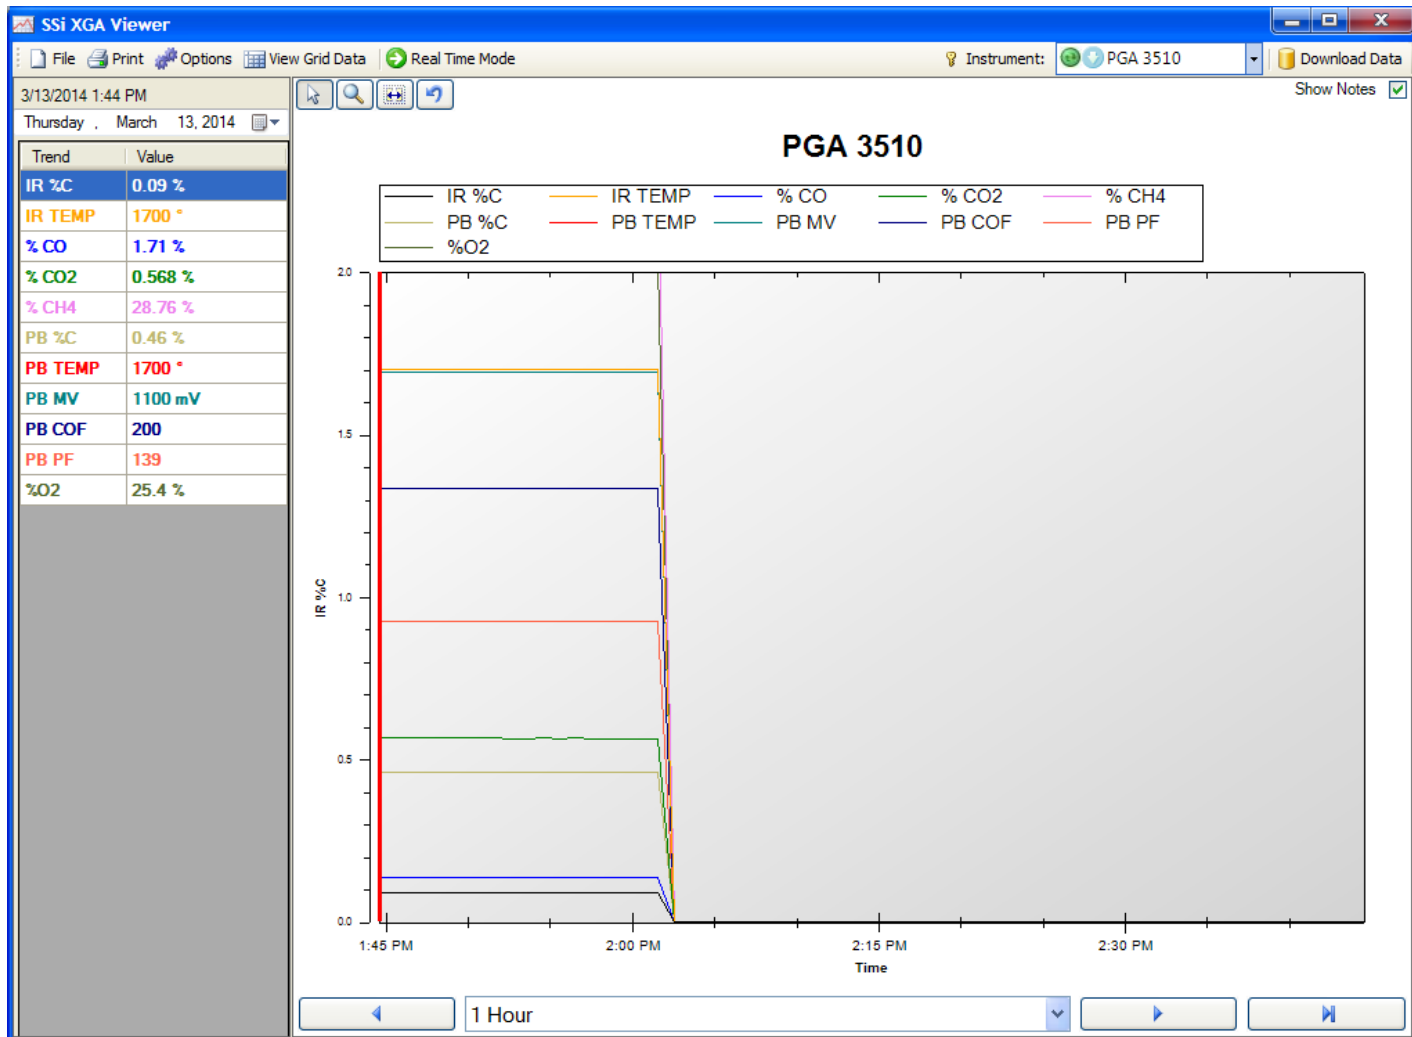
SSi XGA Viewer

File Print Options View Grid Data Real Time Mode Instrument: PGA 3510 Download Data

3/13/2014 1:44 PM

Thursday , March 13, 2014

| Trend | Value |
|---|---|
| IR %C | 0.09 % |
| IR TEMP | 1700 ° |
| % CO | 1.71 % |
| % CO2 | 0.568 % |
| % CH4 | 28.76 % |
| PB %C | 0.46 % |
| PB TEMP | 1700 ° |
| PB MV | 1100 mV |
| PB COF | 200 |
| PB PF | 139 |
| %O2 | 25.4 % |

Show Notes

PGA 3510

IR %C IR TEMP % CO % CO2 % CH4
PB %C PB TEMP PB MV PB COF PB PF
%O2

2.0
1.5
1.0
0.5
0.0

IR %C

1:45 PM 2:00 PM 2:15 PM 2:30 PM

Time

1 Hour